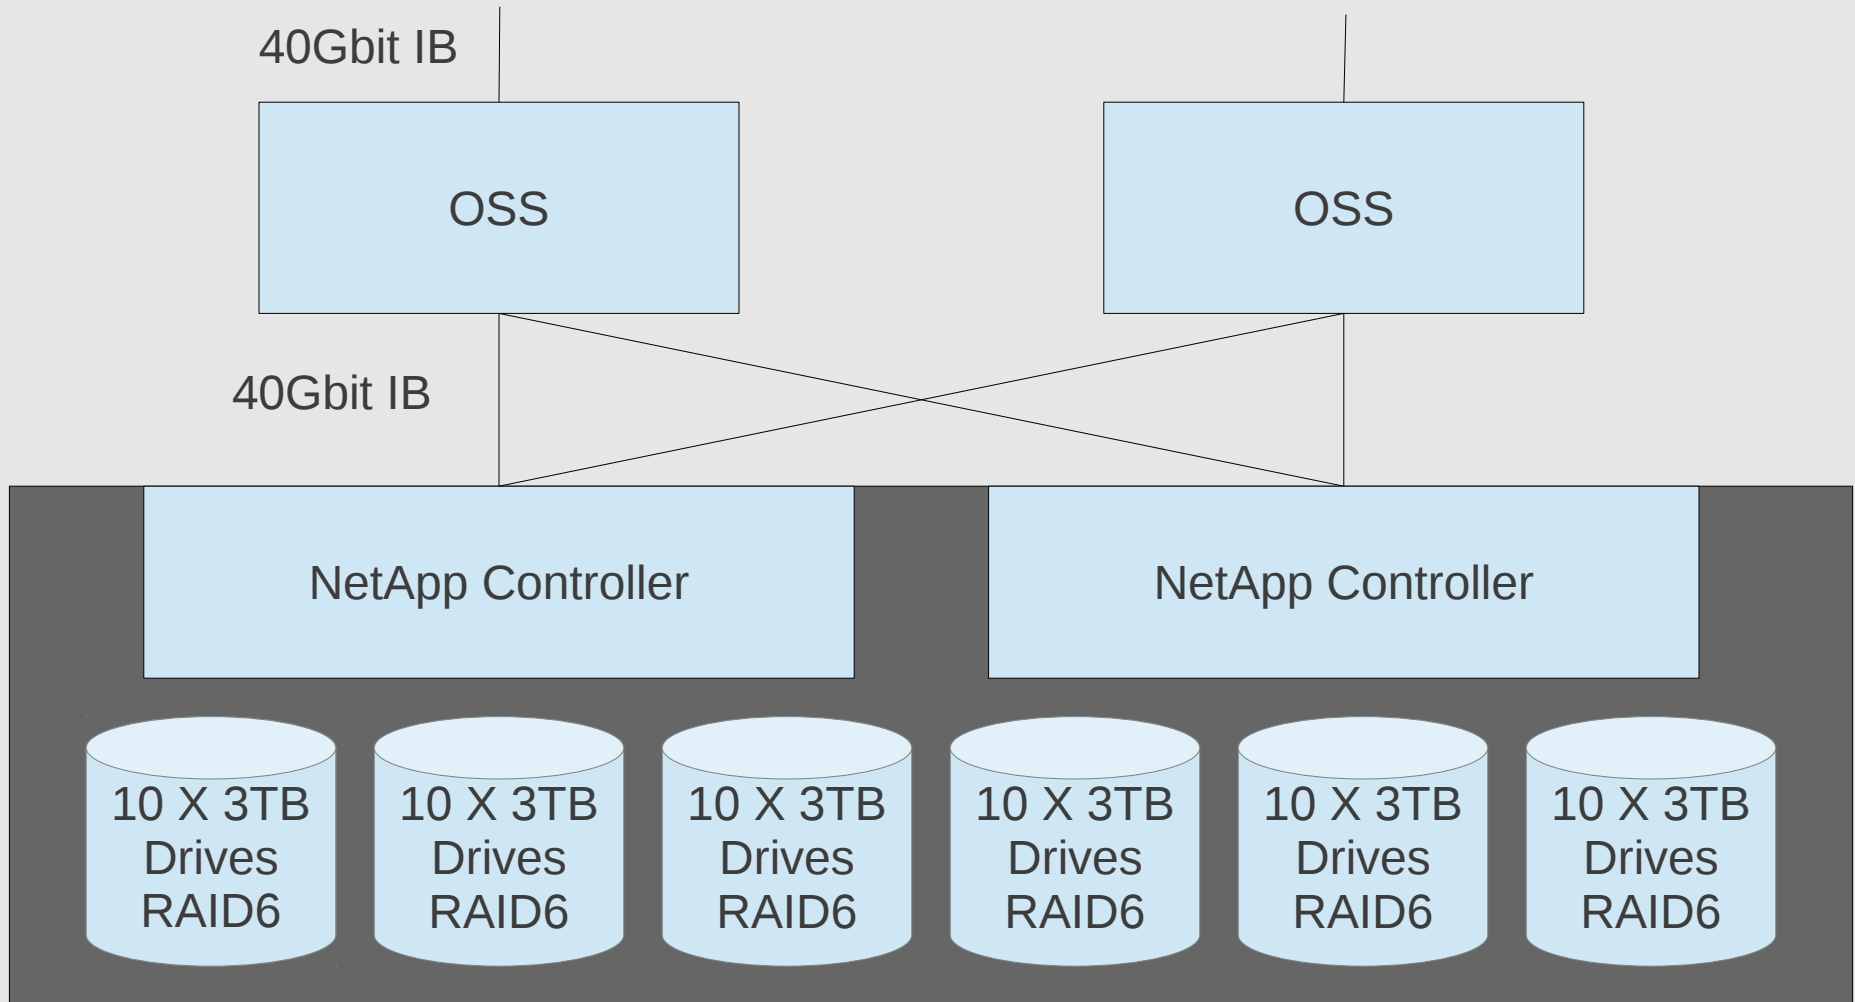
40Gbit IB

OSS

OSS

40Gbit IB

NetApp Controller

NetApp Controller

10 X 3TB Drives RAID6

10 X 3TB Drives RAID6

10 X 3TB Drives RAID6

10 X 3TB Drives RAID6

10 X 3TB Drives RAID6

10 X 3TB Drives RAID6